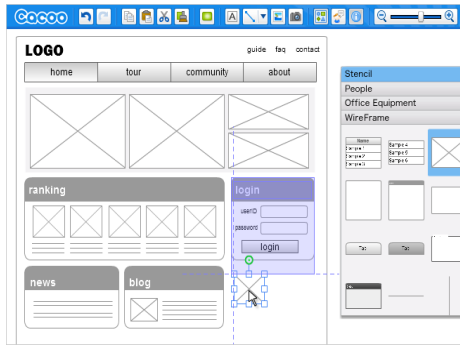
cacoo

LOGO

guide faq contact

home

tour

community

about

ranking

login

userID

password

login

news

blog

Stencil

People

Office Equipment

WireFrame

Name

Sample 1

Sample 2

Sample 3

Sample 4

Sample 5

Sample 6

Tab

Tab